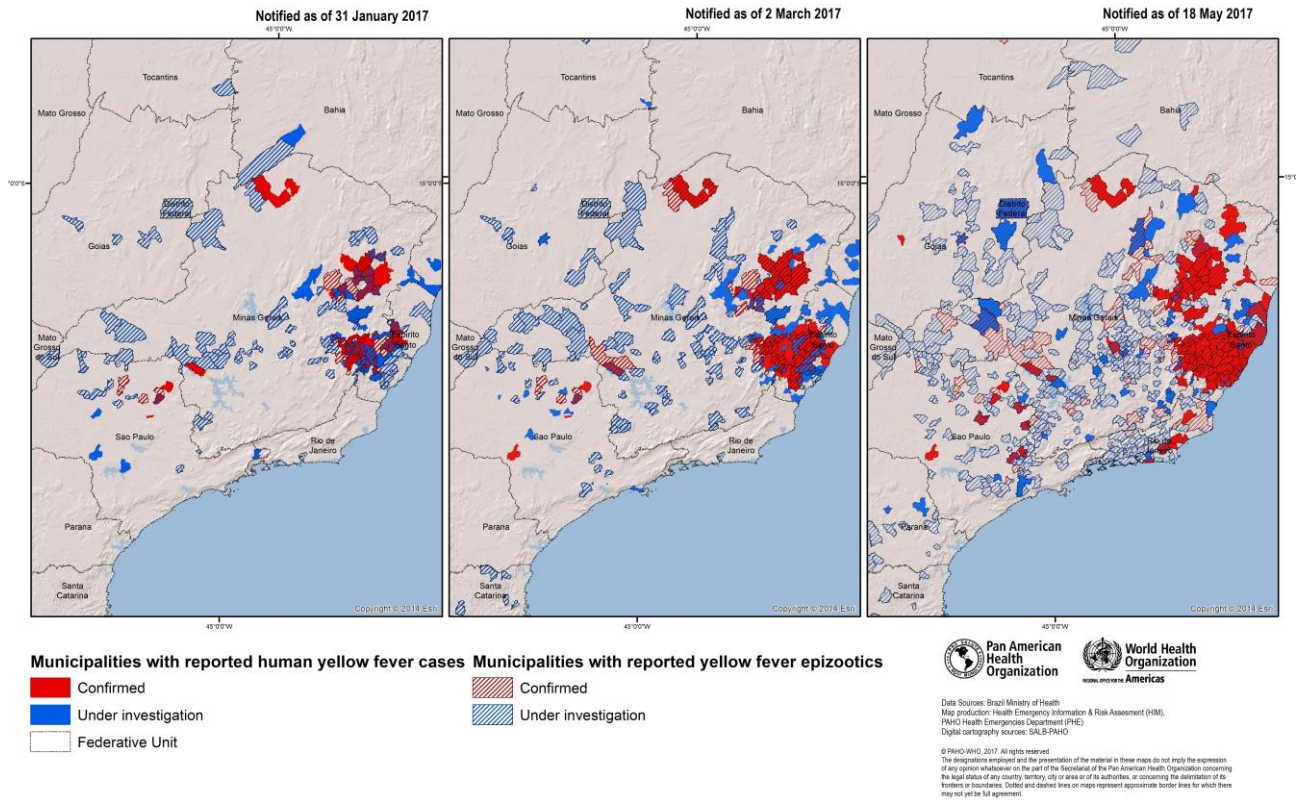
Notified as of 31 January 2017

45°0'0"W

Tocantins

Bahia

Mato Grosso

°0'0"S

15°0'0"S

Distrito Federal

Goias

Minas Gerais

Espirito Santo

Mato Grosso do Sul

Sao Paulo

Rio de Janeiro

Parana

Santa Catarina

Copyright © 2014 Esri

45°0'0"W

Notified as of 2 March 2017

45°0'0"W

Tocantins

Bahia

Mato Grosso

15°0'0"S

Distrito Federal

Goias

Minas Gerais

Espirito Santo

Mato Grosso do Sul

Sao Paulo

Rio de Janeiro

Parana

Santa Catarina

Copyright © 2014 Esri

45°0'0"W

Notified as of 18 May 2017

45°0'0"W

Tocantins

Bahia

Mato Grosso

15°0'

Distrito Federal

Goias

Minas Gerais

Espirito Santo

Mato Grosso do Sul

Sao Paulo

Rio de Janeiro

Parana

Santa Catarina

Copyright © 2014 Esri

45°0'0"W

Municipalities with reported human yellow fever cases

Confirmed

Under investigation

Federative Unit

Municipalities with reported yellow fever epizootics

Confirmed

Under investigation

Pan American Health Organization

World Health Organization

REGIONAL OFFICE FOR THE Americas

Data Sources: Brazil Ministry of Health
Map production: Health Emergency Information & Risk Assesment (HIM), PAHO Health Emergencies Department (PHE)
Digital cartography sources: SALB-PAHO

© PAHO-WHO, 2017. All rights reserved
The designations employed and the presentation of the material in these maps do not imply the expression of any opinion whatsoever on the part of the Secretariat of the Pan American Health Organization concerning the legal status of any country, territory, city or area or of its authorities, or concerning the delimitation of its frontiers or boundaries. Dotted and dashed lines on maps represent approximate border lines for which there may not yet be full agreement.